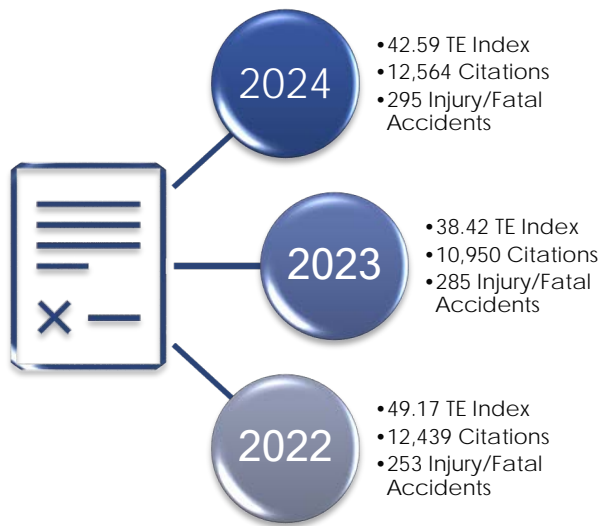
2024

•42.59 TE Index
•12,564 Citations
•295 Injury/Fatal Accidents

2023

•38.42 TE Index
•10,950 Citations
•285 Injury/Fatal Accidents

2022

•49.17 TE Index
•12,439 Citations
•253 Injury/Fatal Accidents